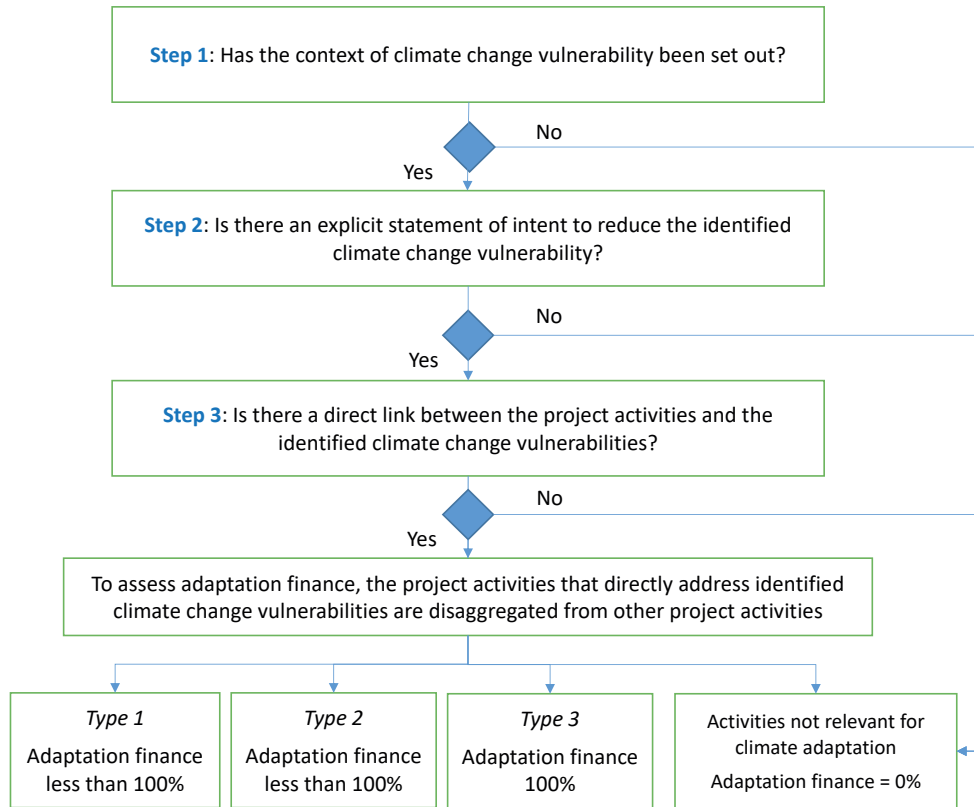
**Step 1**: Has the context of climate change vulnerability been set out?

No

Yes

**Step 2**: Is there an explicit statement of intent to reduce the identified climate change vulnerability?

No

Yes

**Step 3**: Is there a direct link between the project activities and the identified climate change vulnerabilities?

No

Yes

To assess adaptation finance, the project activities that directly address identified climate change vulnerabilities are disaggregated from other project activities

*Type 1*
Adaptation finance less than 100%

*Type 2*
Adaptation finance less than 100%

*Type 3*
Adaptation finance 100%

Activities not relevant for climate adaptation
Adaptation finance = 0%